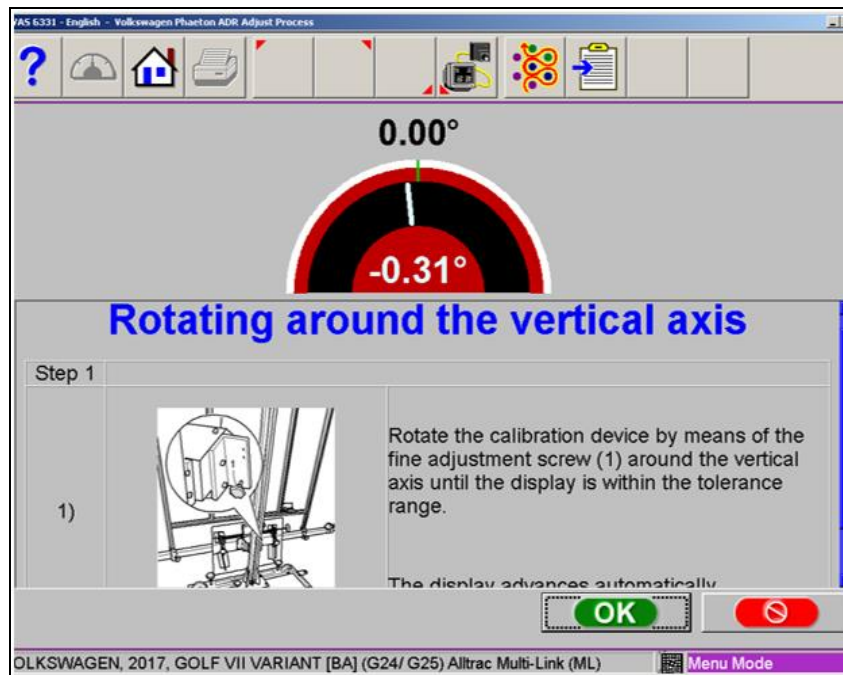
VAS 6331 - English - Volkswagen Phaeton ADR Adjust Process

?

0.00°

-0.31°

Rotating around the vertical axis

Step 1

1)

1

Rotate the calibration device by means of the fine adjustment screw (1) around the vertical axis until the display is within the tolerance range.

The display advances automatically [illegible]

OK

OLKSWAGEN, 2017, GOLF VII VARIANT [BA] (G24/ G25) Alltrac Multi-Link (ML)

Menu Mode